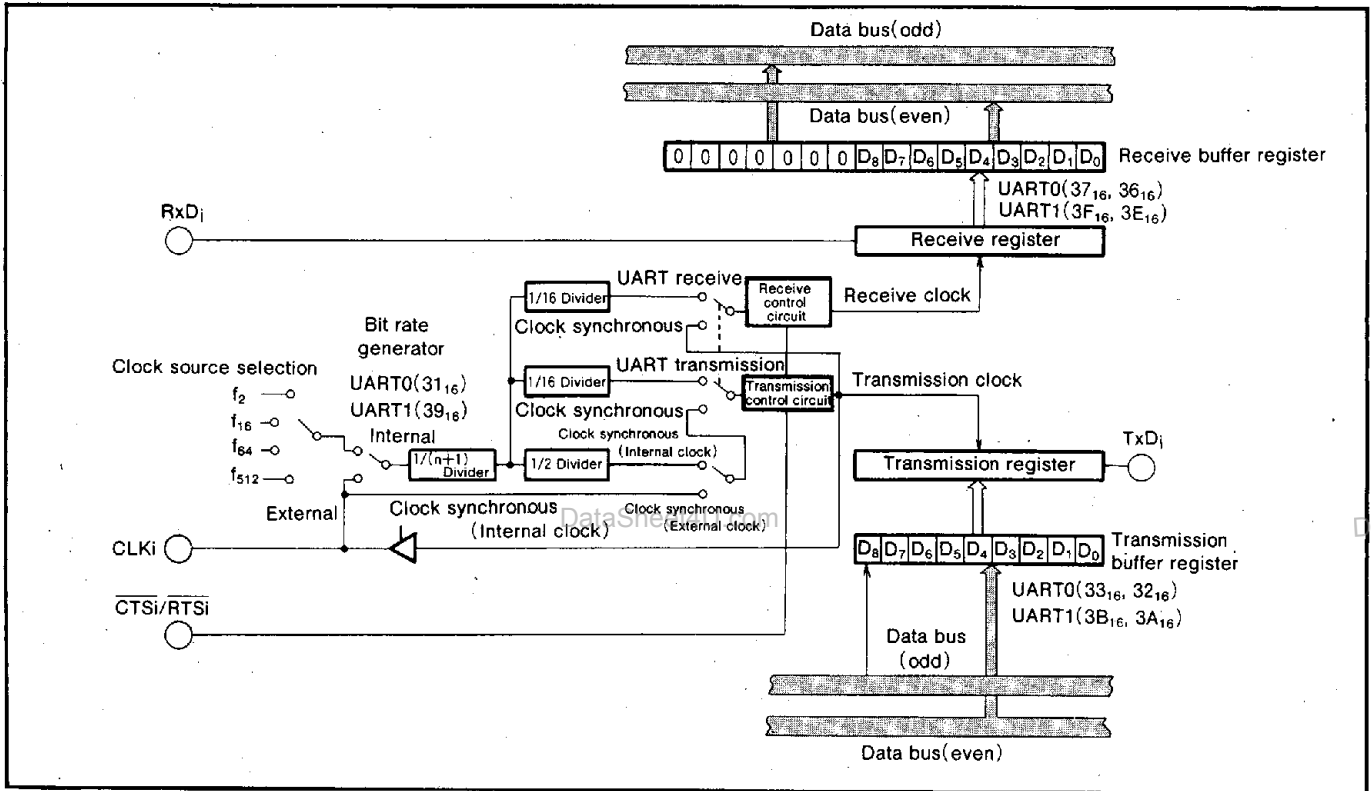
Data bus(odd)

Data bus(even)

| 0 | 0 | 0 | 0 | 0 | 0 | 0 | $D_8$ | $D_7$ | $D_6$ | $D_5$ | $D_4$ | $D_3$ | $D_2$ | $D_1$ | $D_0$ |
|---|---|---|---|---|---|---|---|---|---|---|---|---|---|---|---|

Receive buffer register

UART0($37_{16}$, $36_{16}$)
UART1($3F_{16}$, $3E_{16}$)

$RxD_i$

Receive register

UART receive

1/16 Divider

Receive control circuit

Receive clock

Clock synchronous

Bit rate generator

Clock source selection

UART0($31_{16}$)
UART1($39_{16}$)

UART transmission

1/16 Divider

Transmission control circuit

Transmission clock

Clock synchronous

$f_2$
$f_{16}$
$f_{64}$
$f_{512}$

Internal

1/(n+1) Divider

1/2 Divider

Clock synchronous (Internal clock)

$TxD_i$

Transmission register

External

Clock synchronous (Internal clock)

DataSheet.com

Clock synchronous (External clock)

CLKi

| $D_8$ | $D_7$ | $D_6$ | $D_5$ | $D_4$ | $D_3$ | $D_2$ | $D_1$ | $D_0$ |
|---|---|---|---|---|---|---|---|---|

Transmission buffer register

$\overline{CTSi}/\overline{RTSi}$

UART0($33_{16}$, $32_{16}$)
UART1($3B_{16}$, $3A_{16}$)

Data bus (odd)

Data bus(even)